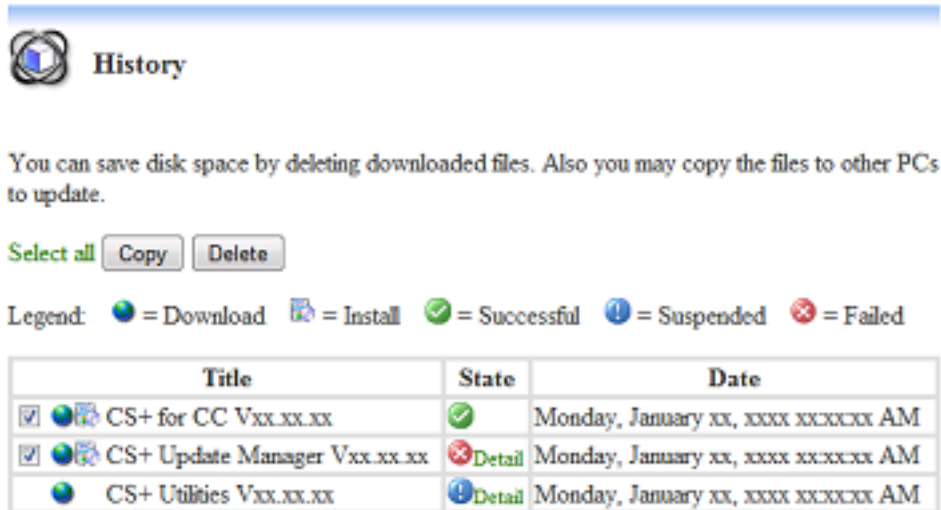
History

You can save disk space by deleting downloaded files. Also you may copy the files to other PCs to update.

Select all Copy Delete

Legend: = Download = Install = Successful = Suspended = Failed

| Title | State | Date |
|---|---|---|
| CS+ for CC Vxx.xx.xx | | Monday, January xx, xxxx xx:xx:xx AM |
| CS+ Update Manager Vxx.xx.xx | Detail | Monday, January xx, xxxx xx:xx:xx AM |
| CS+ Utilities Vxx.xx.xx | Detail | Monday, January xx, xxxx xx:xx:xx AM |